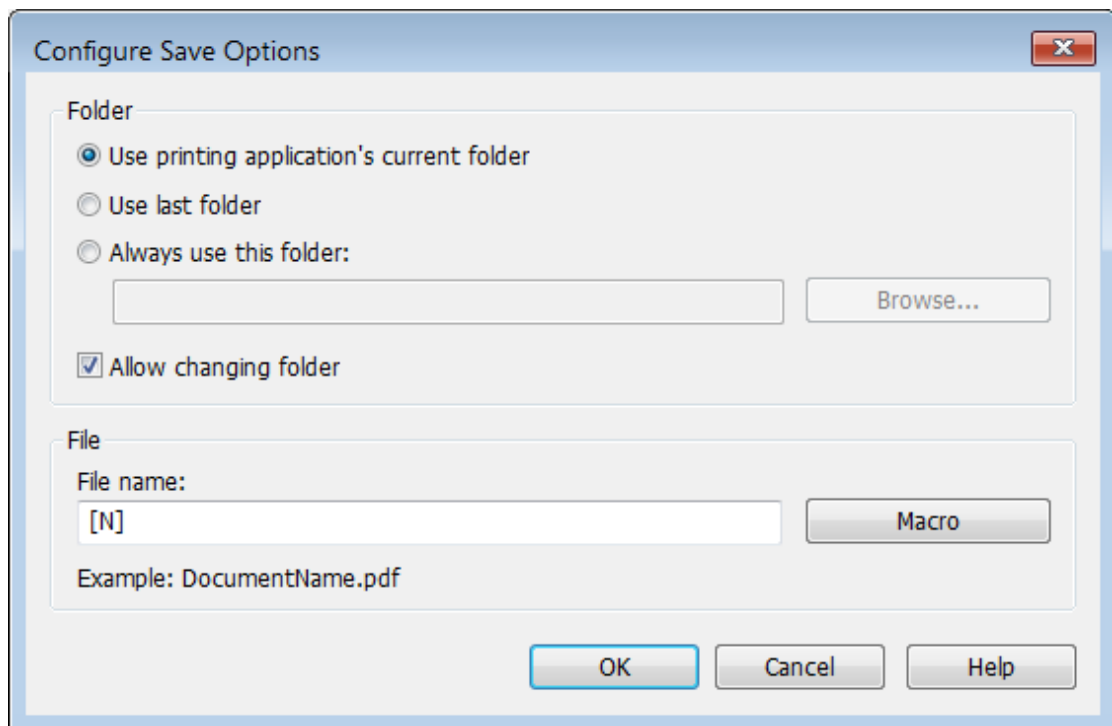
Configure Save Options

Folder

Use printing application's current folder

Use last folder

Always use this folder:

Browse...

Allow changing folder

File

File name:

[N]

Macro

Example: DocumentName.pdf

OK

Cancel

Help